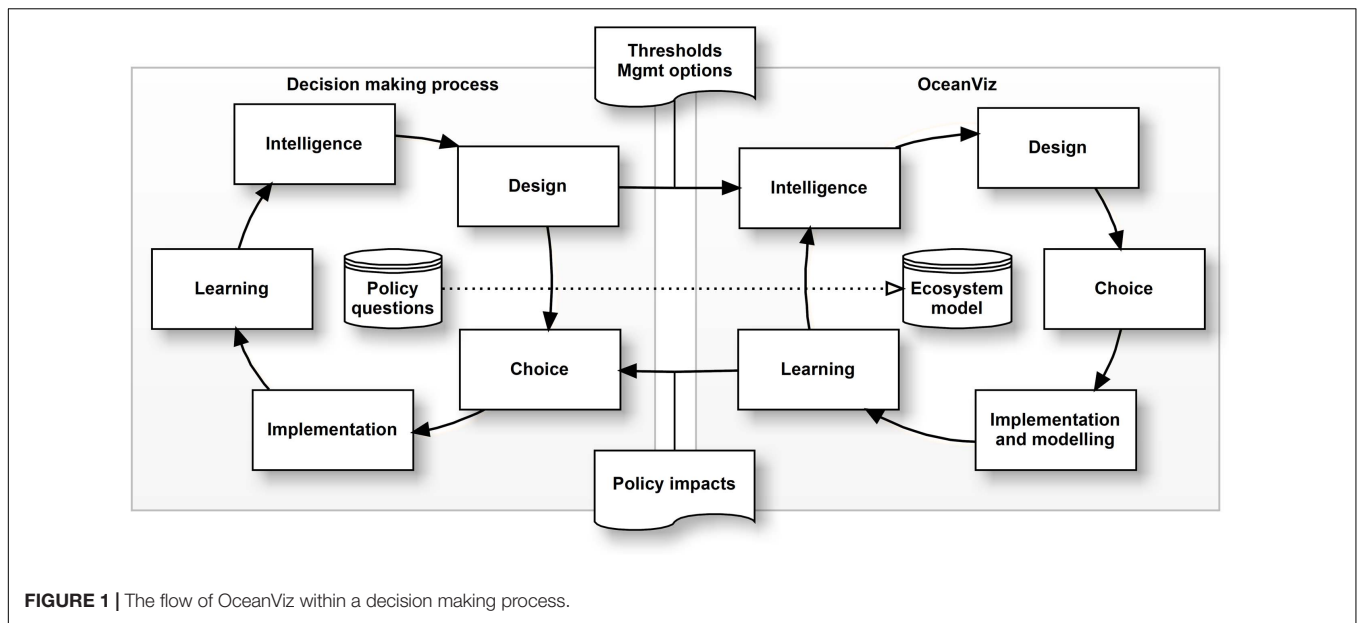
Thresholds
Mgmt options

Decision making process

Intelligence

Design

Learning

Policy questions

Choice

Implementation

OceanViz

Design

Intelligence

Choice

Ecosystem model

Learning

Implementation and modelling

Policy impacts

FIGURE 1 | The flow of OceanViz within a decision making process.